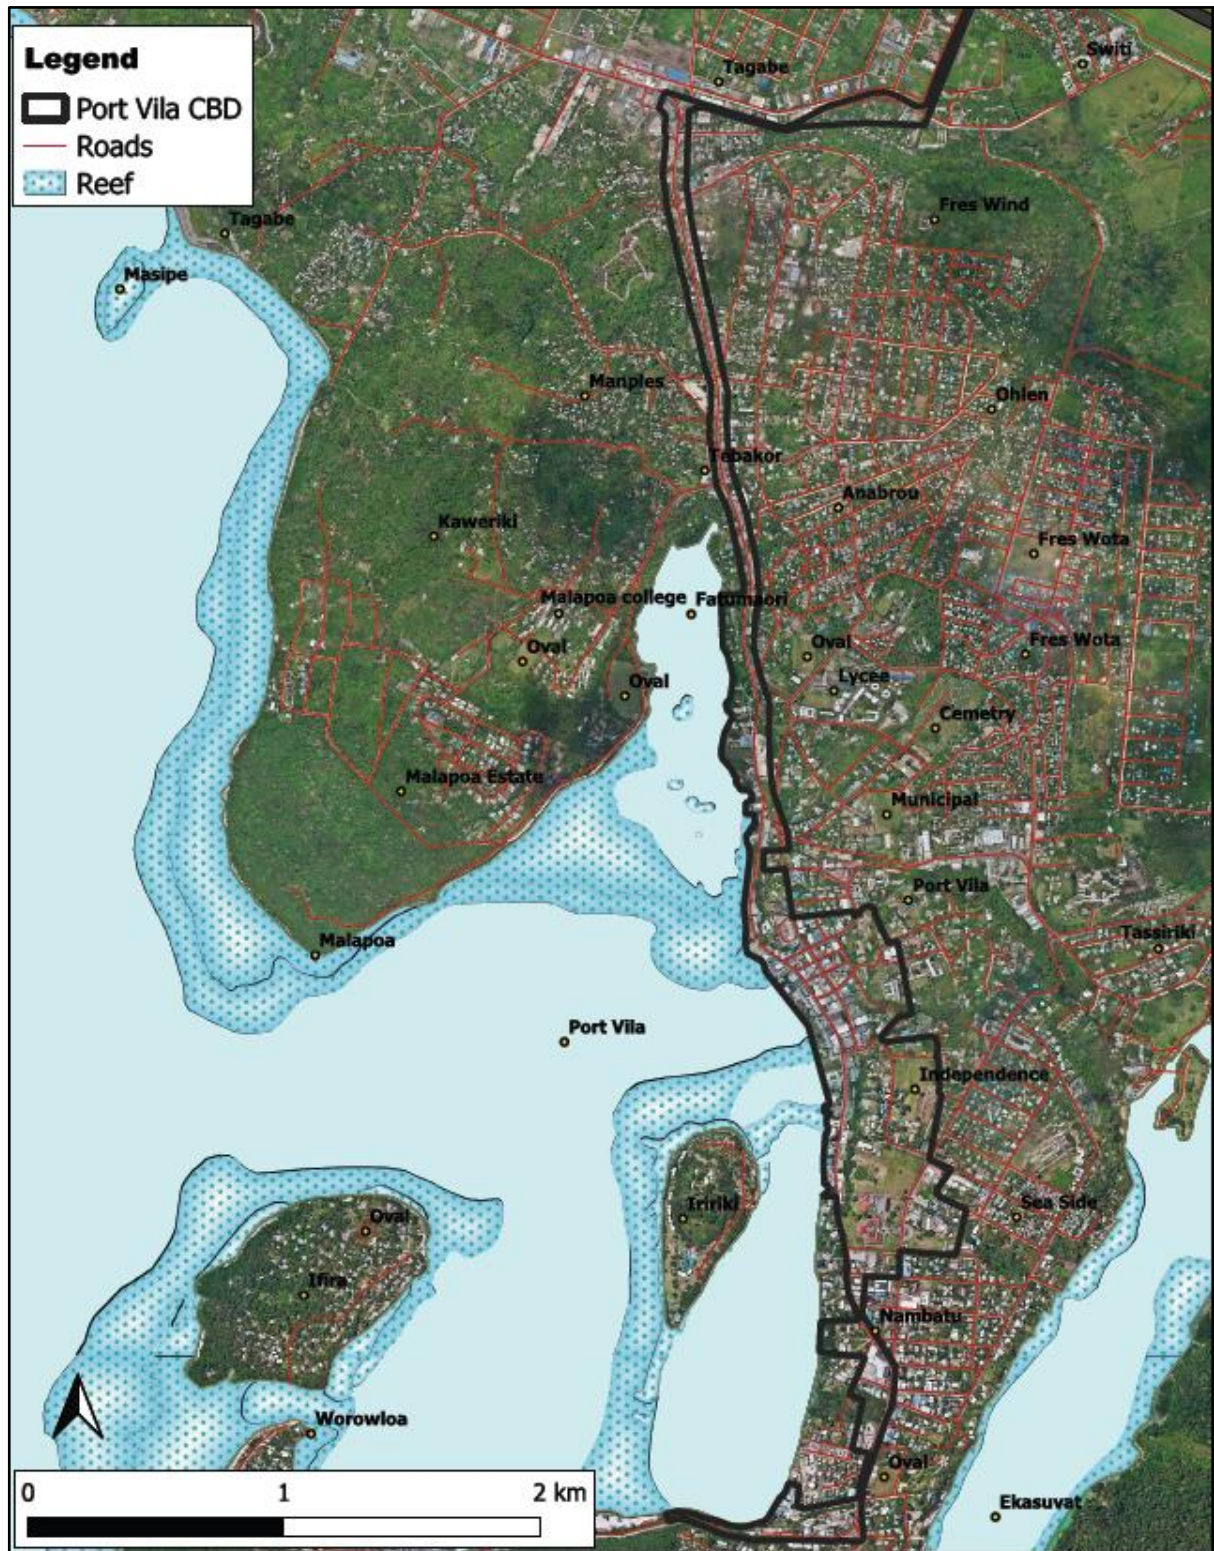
Legend
Port Vila CBD
Roads
Reef

Tagabe
Switi
Tagabe
Masipe
Fres Wind
Manples
Ohlen
Tebakor
Anabrou
Kaweriki
Fres Wota
Malapoa college
Fatumaori
Oval
Fres Wota
Oval
Lycee
Oval
Cemetry
Malapoa Estate
Municipal
Port Vila
Tassiriki
Malapoa
Port Vila
Independence
Iririki
Oval
Sea Side
Ifira
Nambatu
Worowloa
Oval
Ekasuvat

0
1
2 km